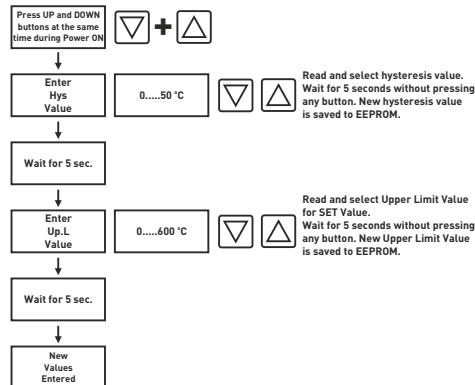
Press UP and DOWN buttons at the same time during Power ON

Enter Hys Value

0.....50 °C

Read and select hysteresis value. Wait for 5 seconds without pressing any button. New hysteresis value is saved to EEPROM.

Wait for 5 sec.

Enter Up.L Value

0.....600 °C

Read and select Upper Limit Value for SET Value.
Wait for 5 seconds without pressing any button. New Upper Limit Value is saved to EEPROM.

Wait for 5 sec.

New Values Entered